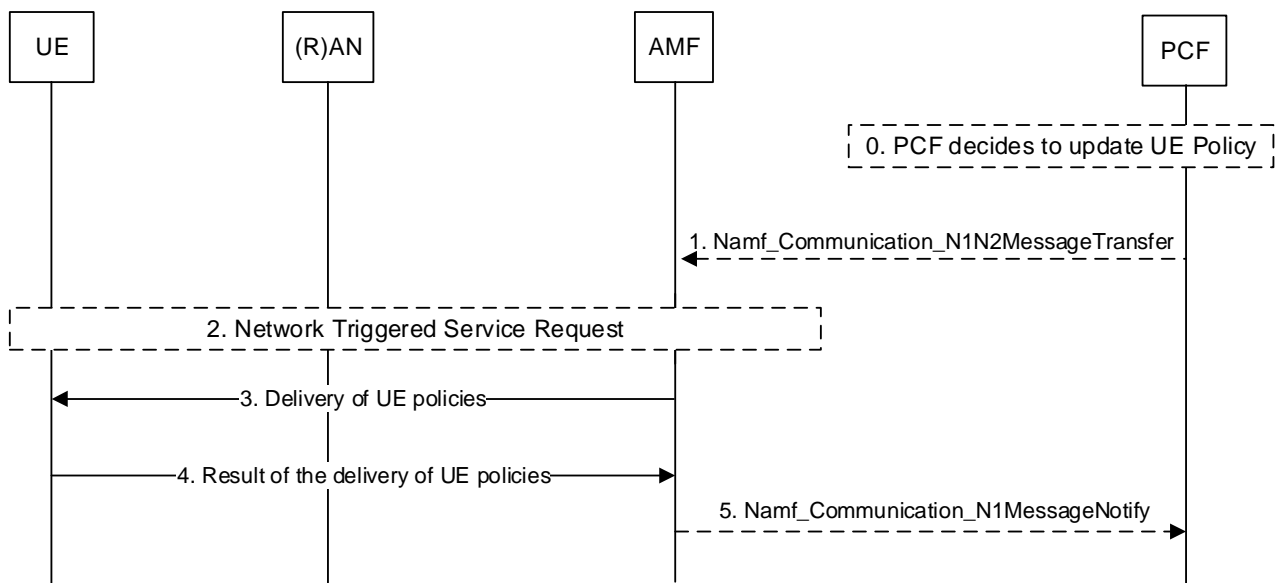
UE

(R)AN

AMF

PCF

0. PCF decides to update UE Policy

1. Namf_Communication_N1N2MessageTransfer

2. Network Triggered Service Request

3. Delivery of UE policies

4. Result of the delivery of UE policies

5. Namf_Communication_N1MessageNotify